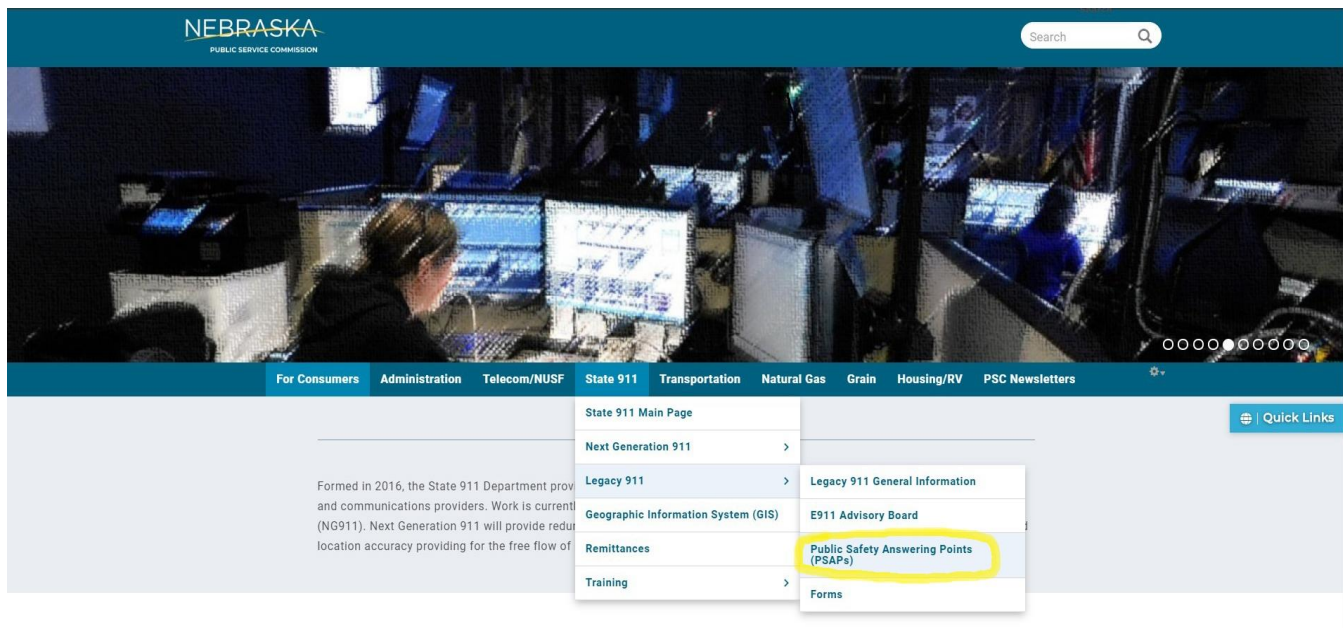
NEBRASKA
PUBLIC SERVICE COMMISSION

Search

For Consumers Administration Telecom/NUSF State 911 Transportation Natural Gas Grain Housing/RV PSC Newsletters

Quick Links

State 911 Main Page
Next Generation 911 >
Legacy 911 >
Geographic Information System (GIS)
Remittances
Training >

Legacy 911 General Information
E911 Advisory Board
Public Safety Answering Points (PSAPs)
Forms

Formed in 2016, the State 911 Department prov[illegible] and communications providers. Work is currentl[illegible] (NG911). Next Generation 911 will provide redu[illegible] d location accuracy providing for the free flow of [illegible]